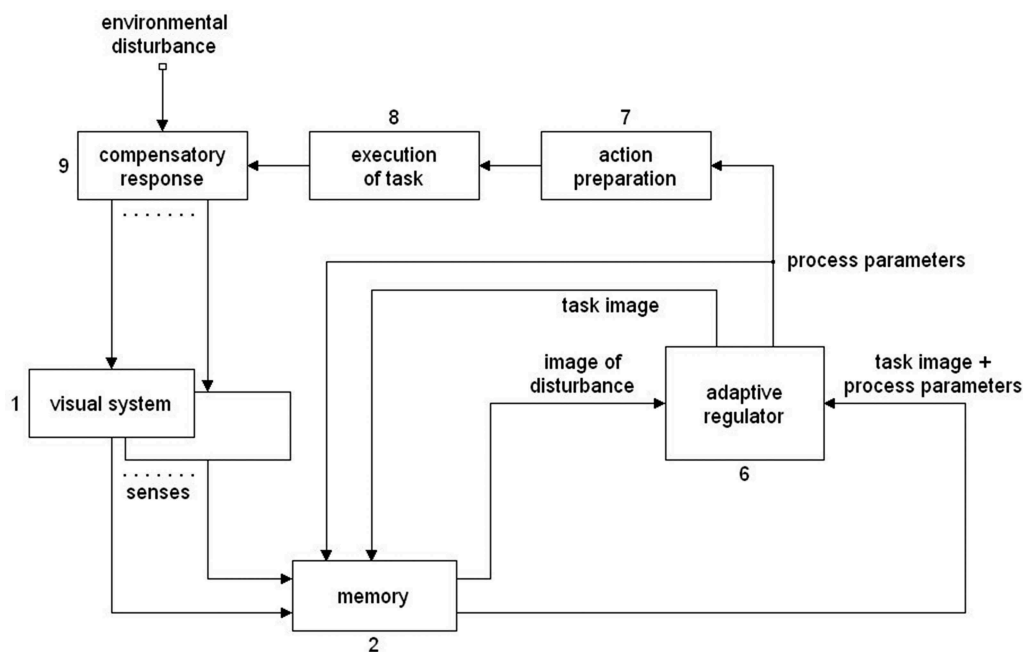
environmental disturbance

8

7

9

compensatory response

execution of task

action preparation

process parameters

task image

image of disturbance

task image + process parameters

1

visual system

adaptive regulator

6

senses

memory

2